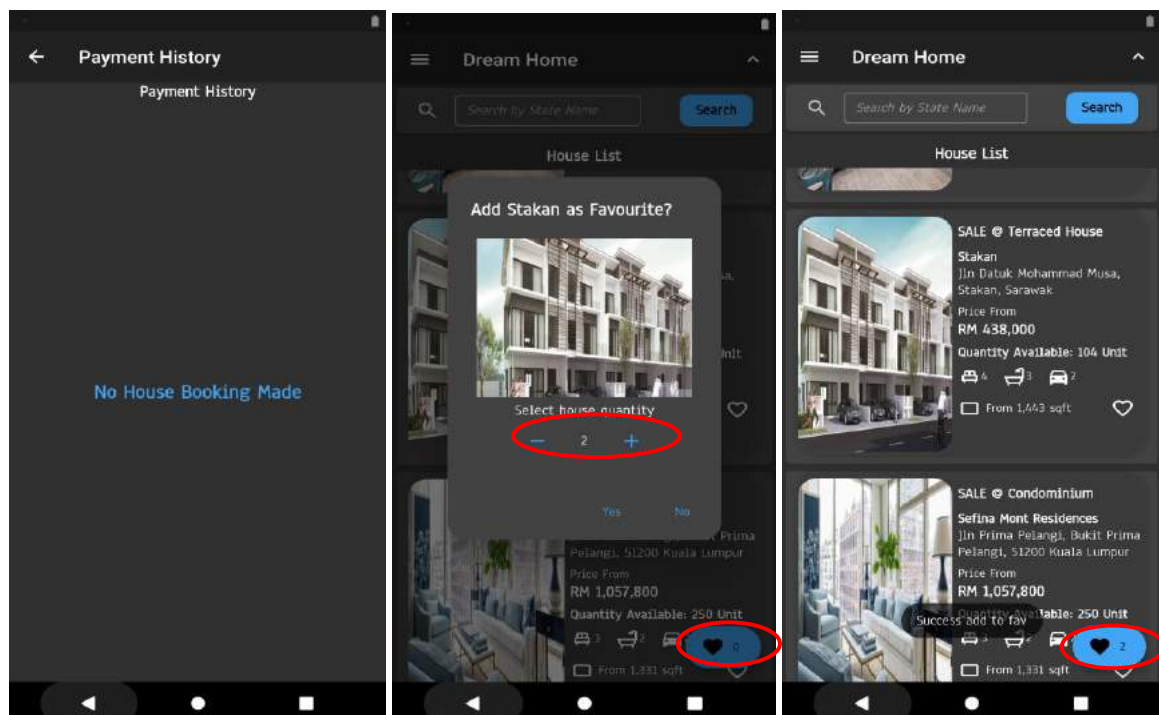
Payment History

Payment History

No House Booking Made

Dream Home

Search by State Name

Search

House List

Add Stakan as Favourite?

Select house quantity

2

Yes

No

usa,

Unit

Prima

Pelangi, 51200 Kuala Lumpur

Price From

RM 1,057,800

Quantity Available: 250 Unit

3

2

From 1,331 sqft

0

Dream Home

Search by State Name

Search

House List

SALE @ Terraced House

Stakan

Jln Datuk Mohammad Musa, Stakan, Sarawak

Price From

RM 438,000

Quantity Available: 104 Unit

4

3

2

From 1,443 sqft

SALE @ Condominium

Sefina Mont Residences

Jln Prima Pelangi, Bukit Prima Pelangi, 51200 Kuala Lumpur

Price From

RM 1,057,800

Quantity Available: 250 Unit

Success add to fav

From 1,331 sqft

2